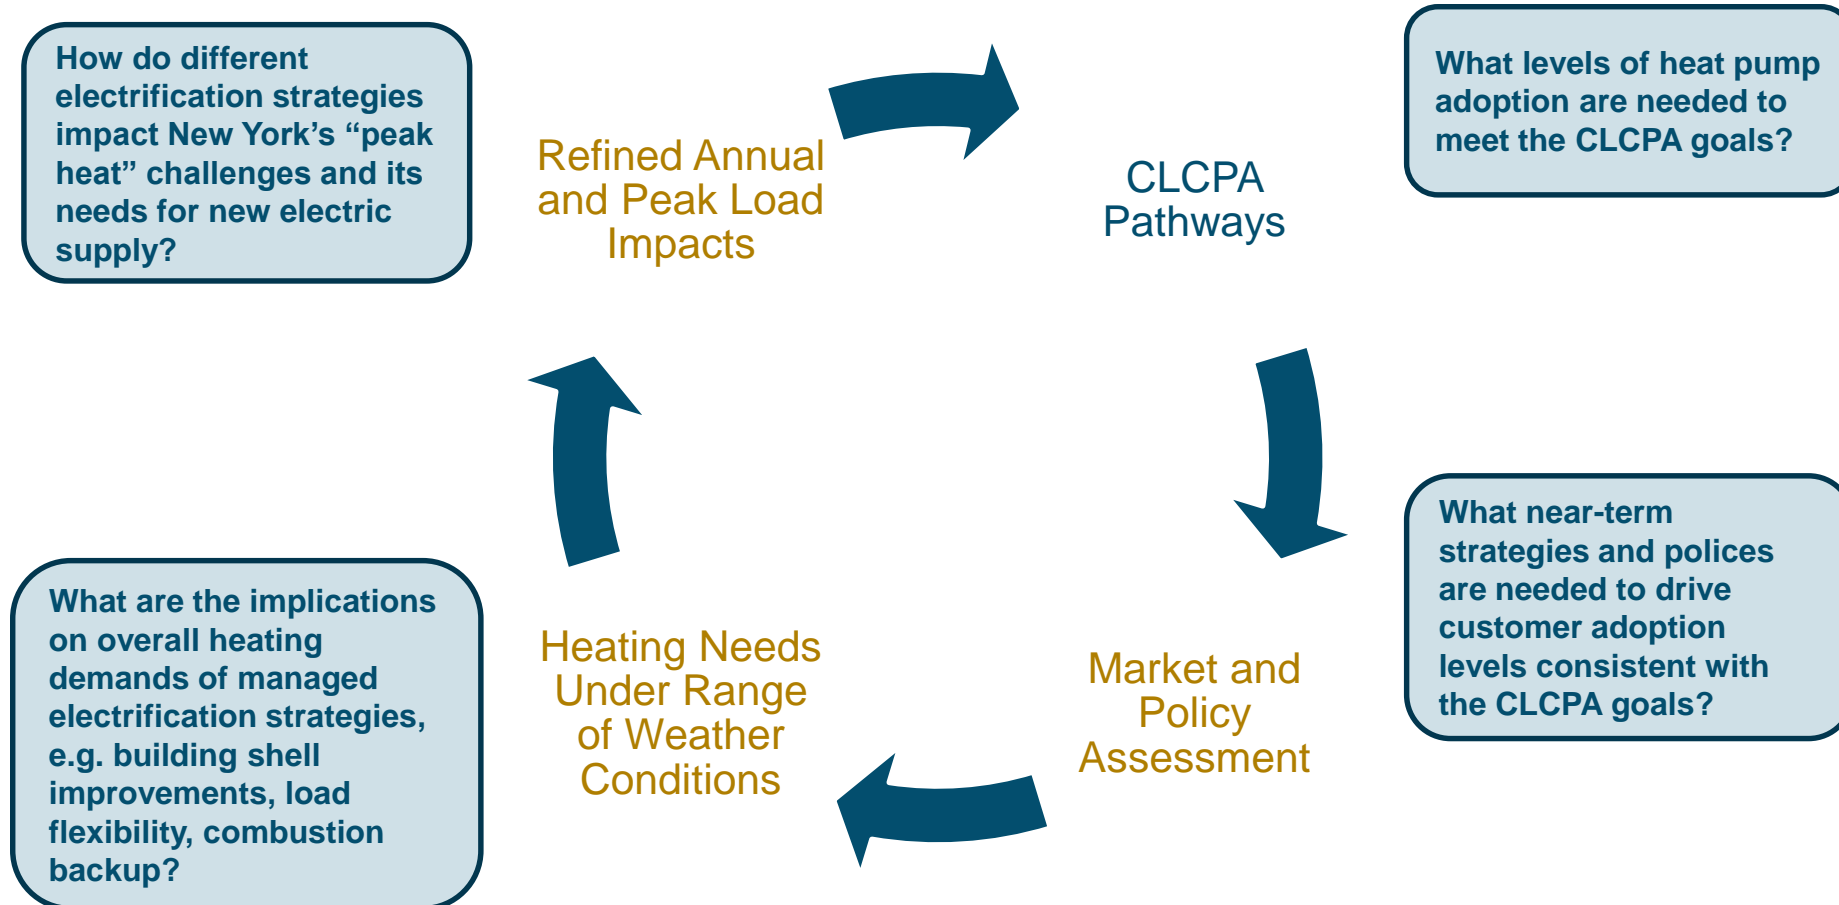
How do different electrification strategies impact New York's "peak heat" challenges and its needs for new electric supply?

Refined Annual and Peak Load Impacts

CLCPA Pathways

What levels of heat pump adoption are needed to meet the CLCPA goals?

What near-term strategies and polices are needed to drive customer adoption levels consistent with the CLCPA goals?

Market and Policy Assessment

Heating Needs Under Range of Weather Conditions

What are the implications on overall heating demands of managed electrification strategies, e.g. building shell improvements, load flexibility, combustion backup?